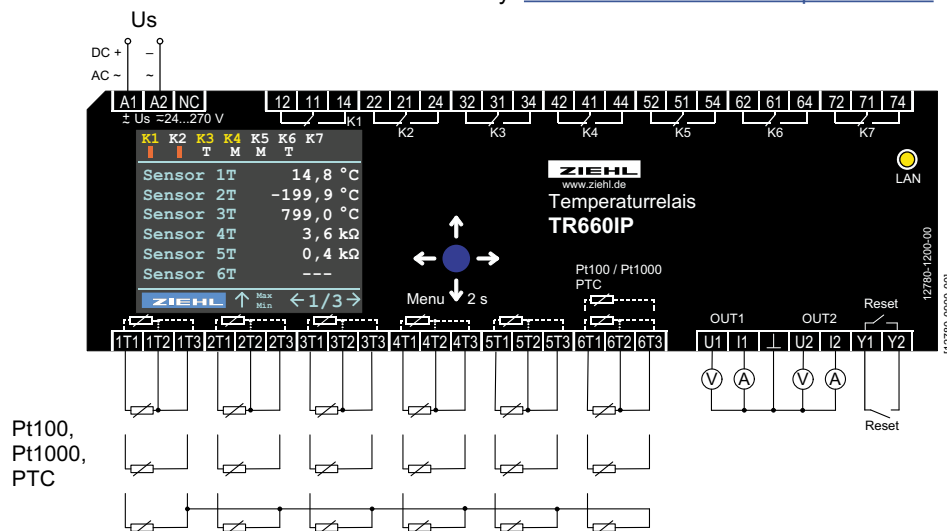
Us

DC + –
AC ~ ~

A1 A2 NC
± Us ≂24...270 V

12 11 14 K1
22 21 24 K2
32 31 34 K3
42 41 44 K4
52 51 54 K5
62 61 64 K6
72 71 74 K7

K1 K2 K3 K4 K5 K6 K7
T M M T

Sensor 1T 14,8 °C
Sensor 2T -199,9 °C
Sensor 3T 799,0 °C
Sensor 4T 3,6 kΩ
Sensor 5T 0,4 kΩ
Sensor 6T ---

ZIEHL ↑ Max Min ←1/3→

ZIEHL
www.ziehl.de
Temperaturrelais
TR660IP

LAN

12780-1200-00

Menu 2 s

Pt100 / Pt1000
PTC

OUT1 OUT2 Reset

1T1 1T2 1T3 2T1 2T2 2T3 3T1 3T2 3T3 4T1 4T2 4T3 5T1 5T2 5T3 6T1 6T2 6T3 U1 I1 ⊥ U2 I2 Y1 Y2

V A V A

Reset

Pt100,
Pt1000,
PTC